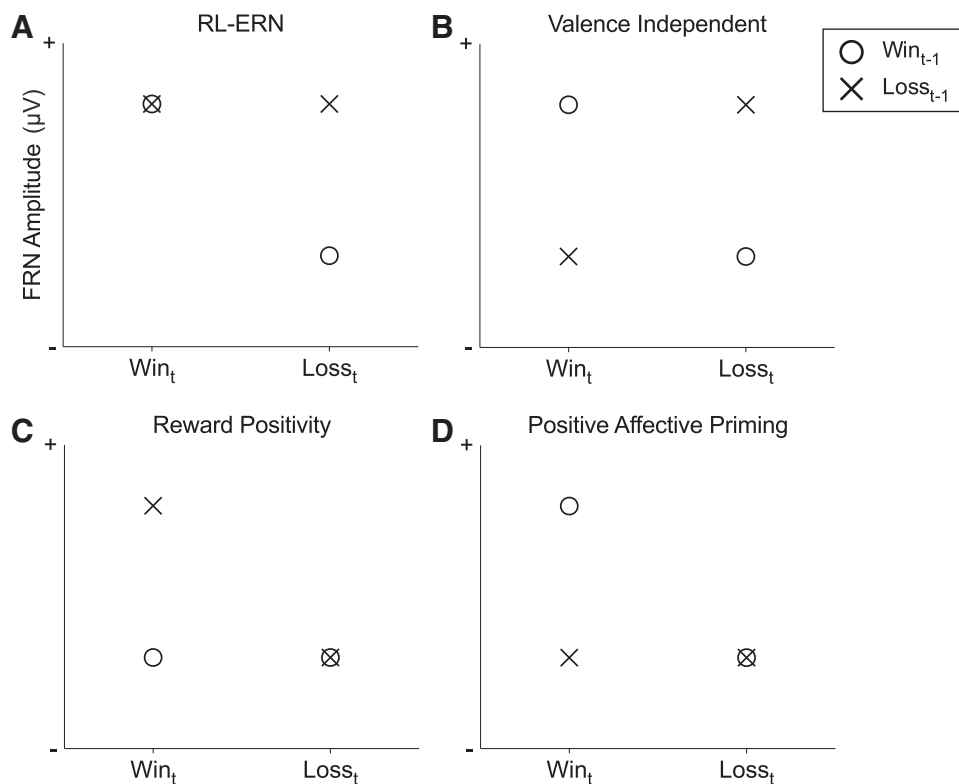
A
RL-ERN
+
-
FRN Amplitude (μV)
$\text{Win}_t$
$\text{Loss}_t$

B
Valence Independent
+
-
$\text{Win}_t$
$\text{Loss}_t$

$\text{Win}_{t-1}$
$\text{Loss}_{t-1}$

C
Reward Positivity
+
-
$\text{Win}_t$
$\text{Loss}_t$

D
Positive Affective Priming
+
-
$\text{Win}_t$
$\text{Loss}_t$